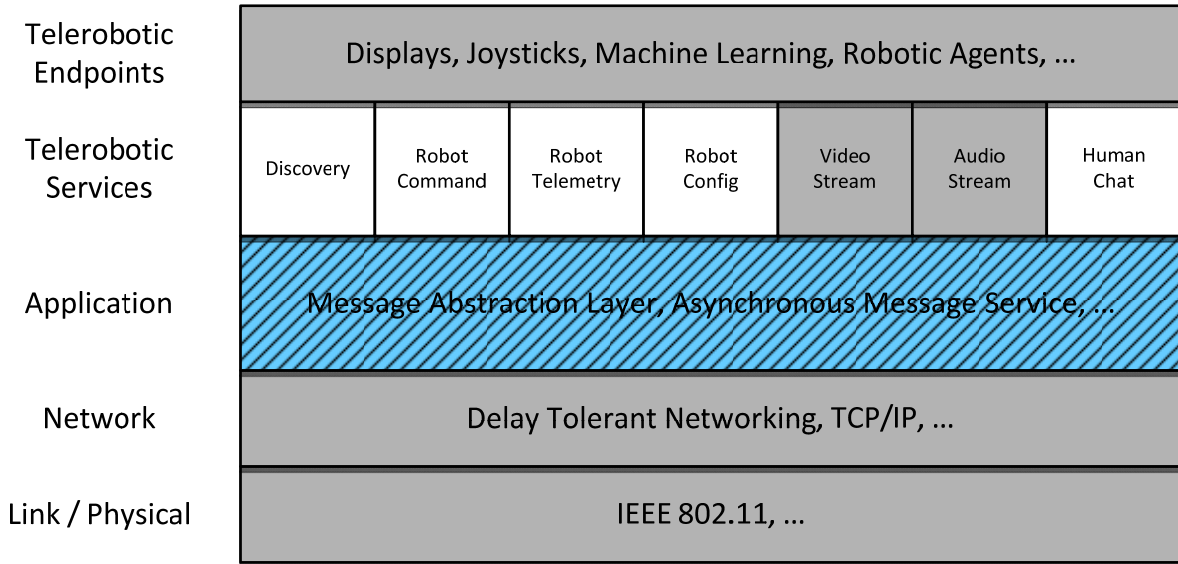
Telerobotic Endpoints

Displays, Joysticks, Machine Learning, Robotic Agents, …

Telerobotic Services

Discovery

Robot Command

Robot Telemetry

Robot Config

Video Stream

Audio Stream

Human Chat

Application

Message Abstraction Layer, Asynchronous Message Service, …

Network

Delay Tolerant Networking, TCP/IP, …

Link / Physical

IEEE 802.11, …